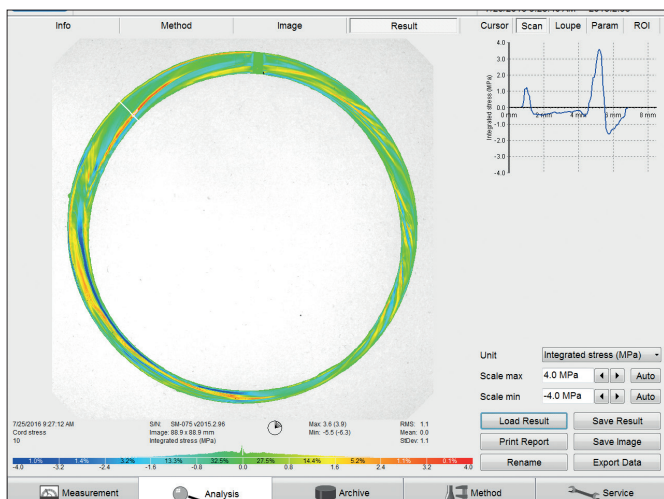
Info
Method
Image
Result
Cursor
Scan
Loupe
Param
ROI

Integrated stress (MPa)
4.0
3.5
3.0
2.5
2.0
1.5
1.0
0.5
0 mm
2 mm
4 mm
6 mm
8 mm
-0.5
-1.0
-1.5
-2.0
-2.5
-3.0

7/25/2016 9:27:12 AM
Cord stress
10

SIN: SM-075 v2015.2.96
Image: 88.9 x 88.9 mm
Integrated stress (MPa)

Max: 3.6 (3.9)
Min: -5.5 (-6.3)

RMS: 1.1
Mean: 0.0
StDev: 1.1

1.0% 1.4% 3.2% 13.3% 32.5% 27.5% 14.4% 5.2% 1.1% 0.1%
-4.0 -3.2 -2.4 -1.6 -0.8 0.0 0.8 1.6 2.4 3.2 4.0

Unit
Integrated stress (MPa)
Scale max
4.0 MPa
Auto
Scale min
-4.0 MPa
Auto
Load Result
Save Result
Print Report
Save Image
Rename
Export Data

Measurement
Analysis
Archive
Method
Service